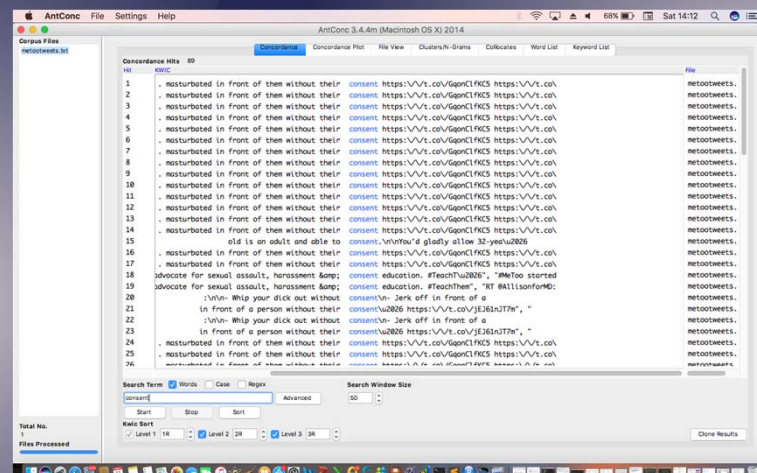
AntConc File Settings Help

68% Sat 14:12

AntConc 3.4.4m (Macintosh OS X) 2014

Corpus Files
metootweets.txt

Concordance | Concordance Plot | File View | Clusters/N-Grams | Collocates | Word List | Keyword List

Concordance Hits 89

| Hit | KWIC | File |
|---|---|---|
| 1 | . masturbated in front of them without their consent https:\/\/t.co\/GqonClfKC5 https:\/\/t.co\ | metootweets. |
| 2 | . masturbated in front of them without their consent https:\/\/t.co\/GqonClfKC5 https:\/\/t.co\ | metootweets. |
| 3 | . masturbated in front of them without their consent https:\/\/t.co\/GqonClfKC5 https:\/\/t.co\ | metootweets. |
| 4 | . masturbated in front of them without their consent https:\/\/t.co\/GqonClfKC5 https:\/\/t.co\ | metootweets. |
| 5 | . masturbated in front of them without their consent https:\/\/t.co\/GqonClfKC5 https:\/\/t.co\ | metootweets. |
| 6 | . masturbated in front of them without their consent https:\/\/t.co\/GqonClfKC5 https:\/\/t.co\ | metootweets. |
| 7 | . masturbated in front of them without their consent https:\/\/t.co\/GqonClfKC5 https:\/\/t.co\ | metootweets. |
| 8 | . masturbated in front of them without their consent https:\/\/t.co\/GqonClfKC5 https:\/\/t.co\ | metootweets. |
| 9 | . masturbated in front of them without their consent https:\/\/t.co\/GqonClfKC5 https:\/\/t.co\ | metootweets. |
| 10 | . masturbated in front of them without their consent https:\/\/t.co\/GqonClfKC5 https:\/\/t.co\ | metootweets. |
| 11 | . masturbated in front of them without their consent https:\/\/t.co\/GqonClfKC5 https:\/\/t.co\ | metootweets. |
| 12 | . masturbated in front of them without their consent https:\/\/t.co\/GqonClfKC5 https:\/\/t.co\ | metootweets. |
| 13 | . masturbated in front of them without their consent https:\/\/t.co\/GqonClfKC5 https:\/\/t.co\ | metootweets. |
| 14 | . masturbated in front of them without their consent https:\/\/t.co\/GqonClfKC5 https:\/\/t.co\ | metootweets. |
| 15 | old is an adult and able to consent.\n\nYou'd gladly allow 32-yea\u2026 | metootweets. |
| 16 | . masturbated in front of them without their consent https:\/\/t.co\/GqonClfKC5 https:\/\/t.co\ | metootweets. |
| 17 | . masturbated in front of them without their consent https:\/\/t.co\/GqonClfKC5 https:\/\/t.co\ | metootweets. |
| 18 | advocate for sexual assault, harassment &amp; consent education. #TeachT\u2026", "#MeToo started | metootweets. |
| 19 | advocate for sexual assault, harassment &amp; consent education. #TeachThem", "RT @AllisonforMD: | metootweets. |
| 20 | :\n\n- Whip your dick out without consent\n- Jerk off in front of a | metootweets. |
| 21 | in front of a person without their consent\u2026 https:\/\/t.co\/jEJ61nJT7m", " | metootweets. |
| 22 | :\n\n- Whip your dick out without consent\n- Jerk off in front of a | metootweets. |
| 23 | in front of a person without their consent\u2026 https:\/\/t.co\/jEJ61nJT7m", " | metootweets. |
| 24 | . masturbated in front of them without their consent https:\/\/t.co\/GqonClfKC5 https:\/\/t.co\ | metootweets. |
| 25 | . masturbated in front of them without their consent https:\/\/t.co\/GqonClfKC5 https:\/\/t.co\ | metootweets. |

Search Term ✓ Words  Case  Regex
consent
Advanced
Start  Stop  Sort
Search Window Size
50
Kwic Sort
✓ Level 1 1R  ✓ Level 2 2R  ✓ Level 3 3R
Clone Results

Total No.
1
Files Processed